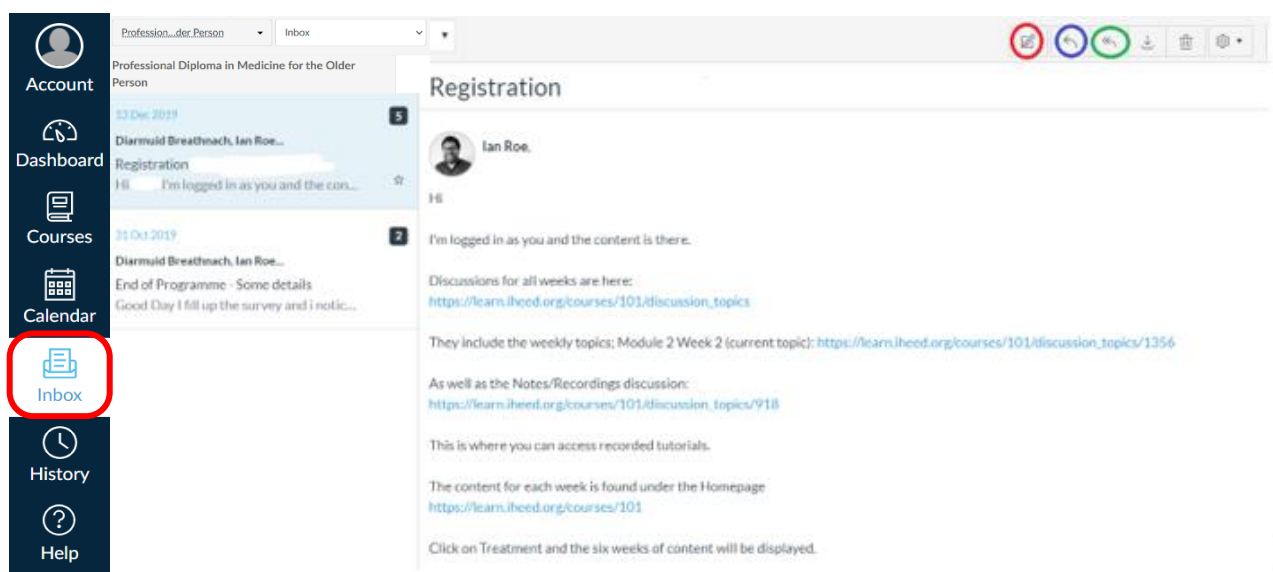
Account

Dashboard

Courses

Calendar

Inbox

History

Help

Profession...der Person

Inbox

Professional Diploma in Medicine for the Older Person

13 Dec 2019

5

Diarmuid Breathnach, Ian Roe...

Registration

Hi I'm logged in as you and the con...

31 Oct 2019

2

Diarmuid Breathnach, Ian Roe...

End of Programme - Some details

Good Day I fill up the survey and i notic...

Registration

Ian Roe,

Hi

I'm logged in as you and the content is there.

Discussions for all weeks are here:
https://learn.iheed.org/courses/101/discussion_topics

They include the weekly topics; Module 2 Week 2 (current topic): https://learn.iheed.org/courses/101/discussion_topics/1356

As well as the Notes/Recordings discussion:
https://learn.iheed.org/courses/101/discussion_topics/918

This is where you can access recorded tutorials.

The content for each week is found under the Homepage
https://learn.iheed.org/courses/101

Click on Treatment and the six weeks of content will be displayed.